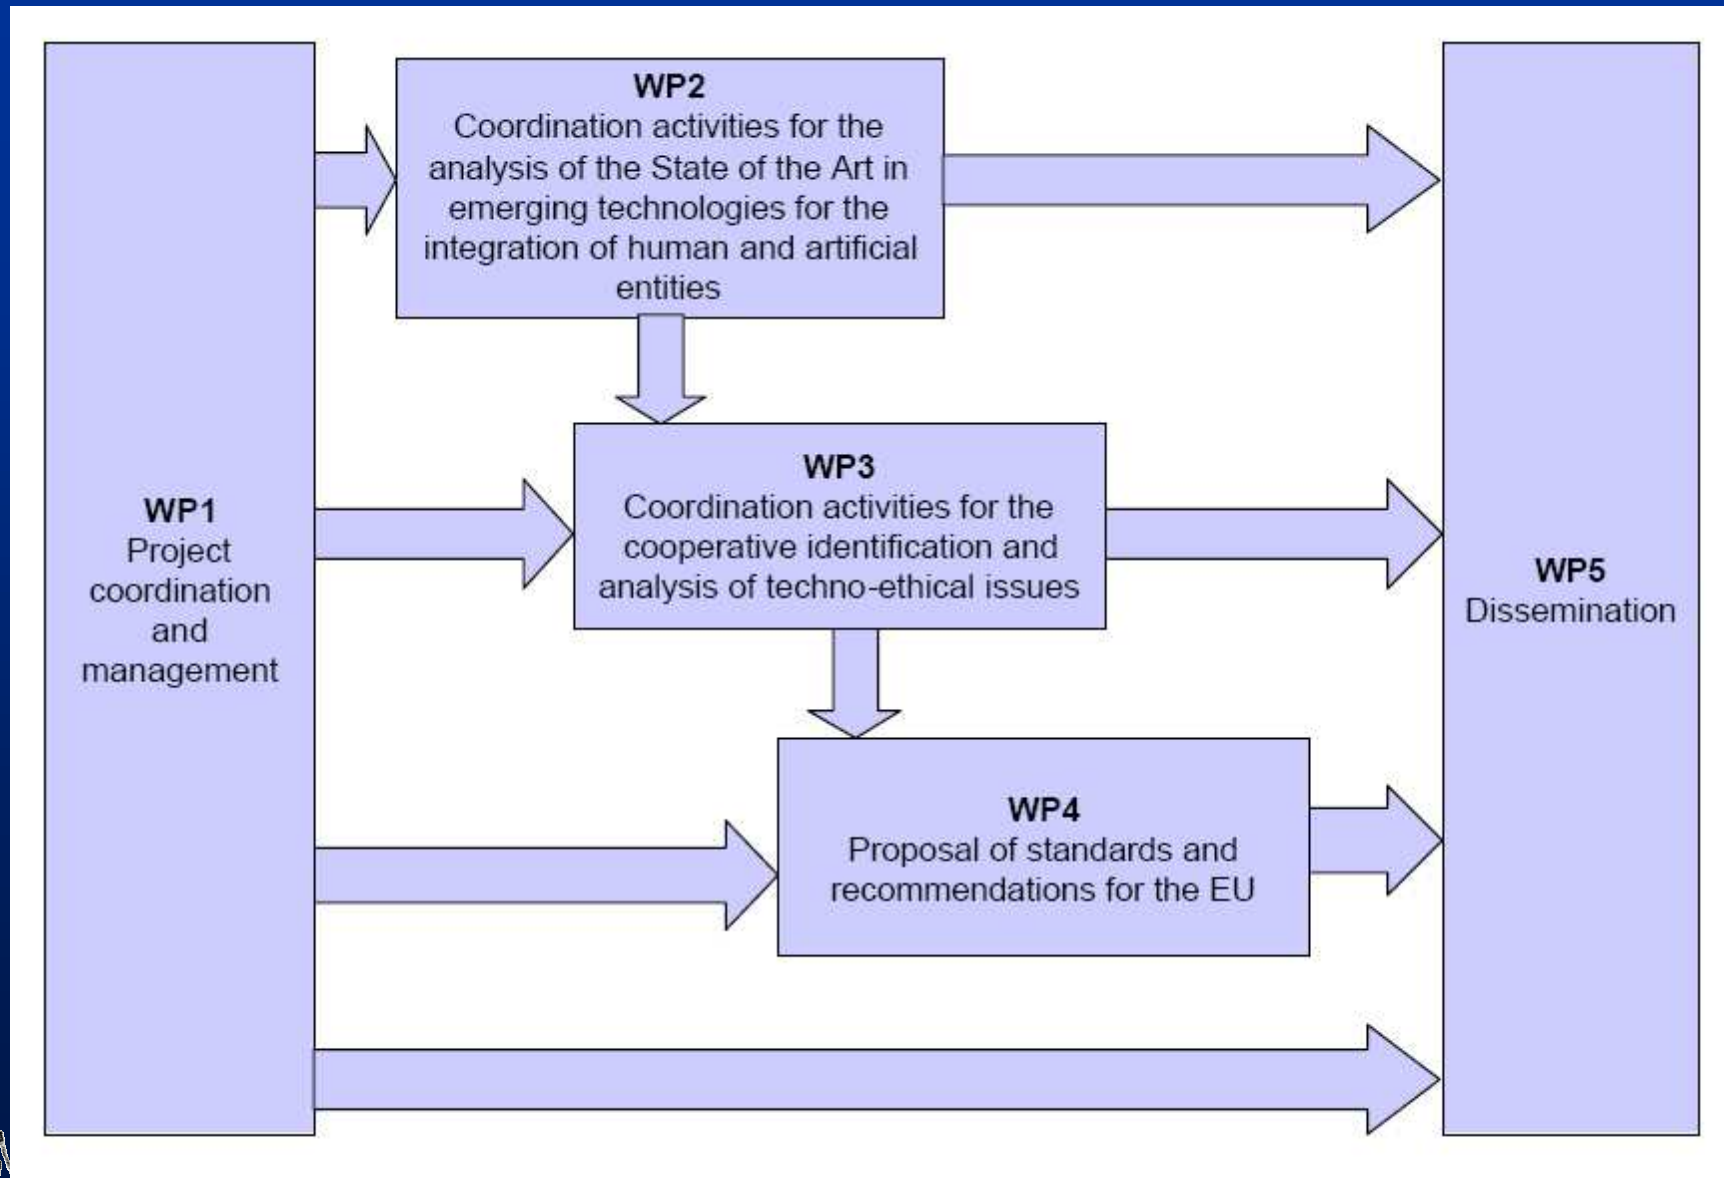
WP1
Project coordination and management

WP2
Coordination activities for the analysis of the State of the Art in emerging technologies for the integration of human and artificial entities

WP3
Coordination activities for the cooperative identification and analysis of techno-ethical issues

WP4
Proposal of standards and recommendations for the EU

WP5
Dissemination